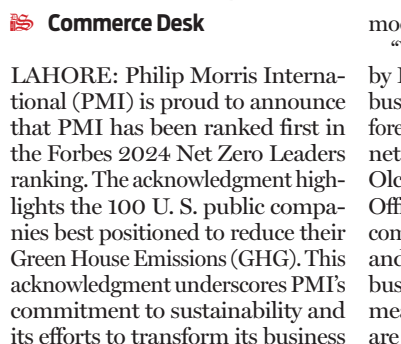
Commerce Desk

LAHORE: Philip Morris International (PMI) is proud to announce that PMI has been ranked first in the Forbes 2024 Net Zero Leaders ranking. The acknowledgment highlights the 100 U. S. public companies best positioned to reduce their Green House Emissions (GHG). This acknowledgment underscores PMI's commitment to sustainability and its efforts to transform its business

mo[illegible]
"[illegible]
by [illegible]
bus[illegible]
fore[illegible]
net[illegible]
Olc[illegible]
Off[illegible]
com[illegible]
and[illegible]
bus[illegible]
mea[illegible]
are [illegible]